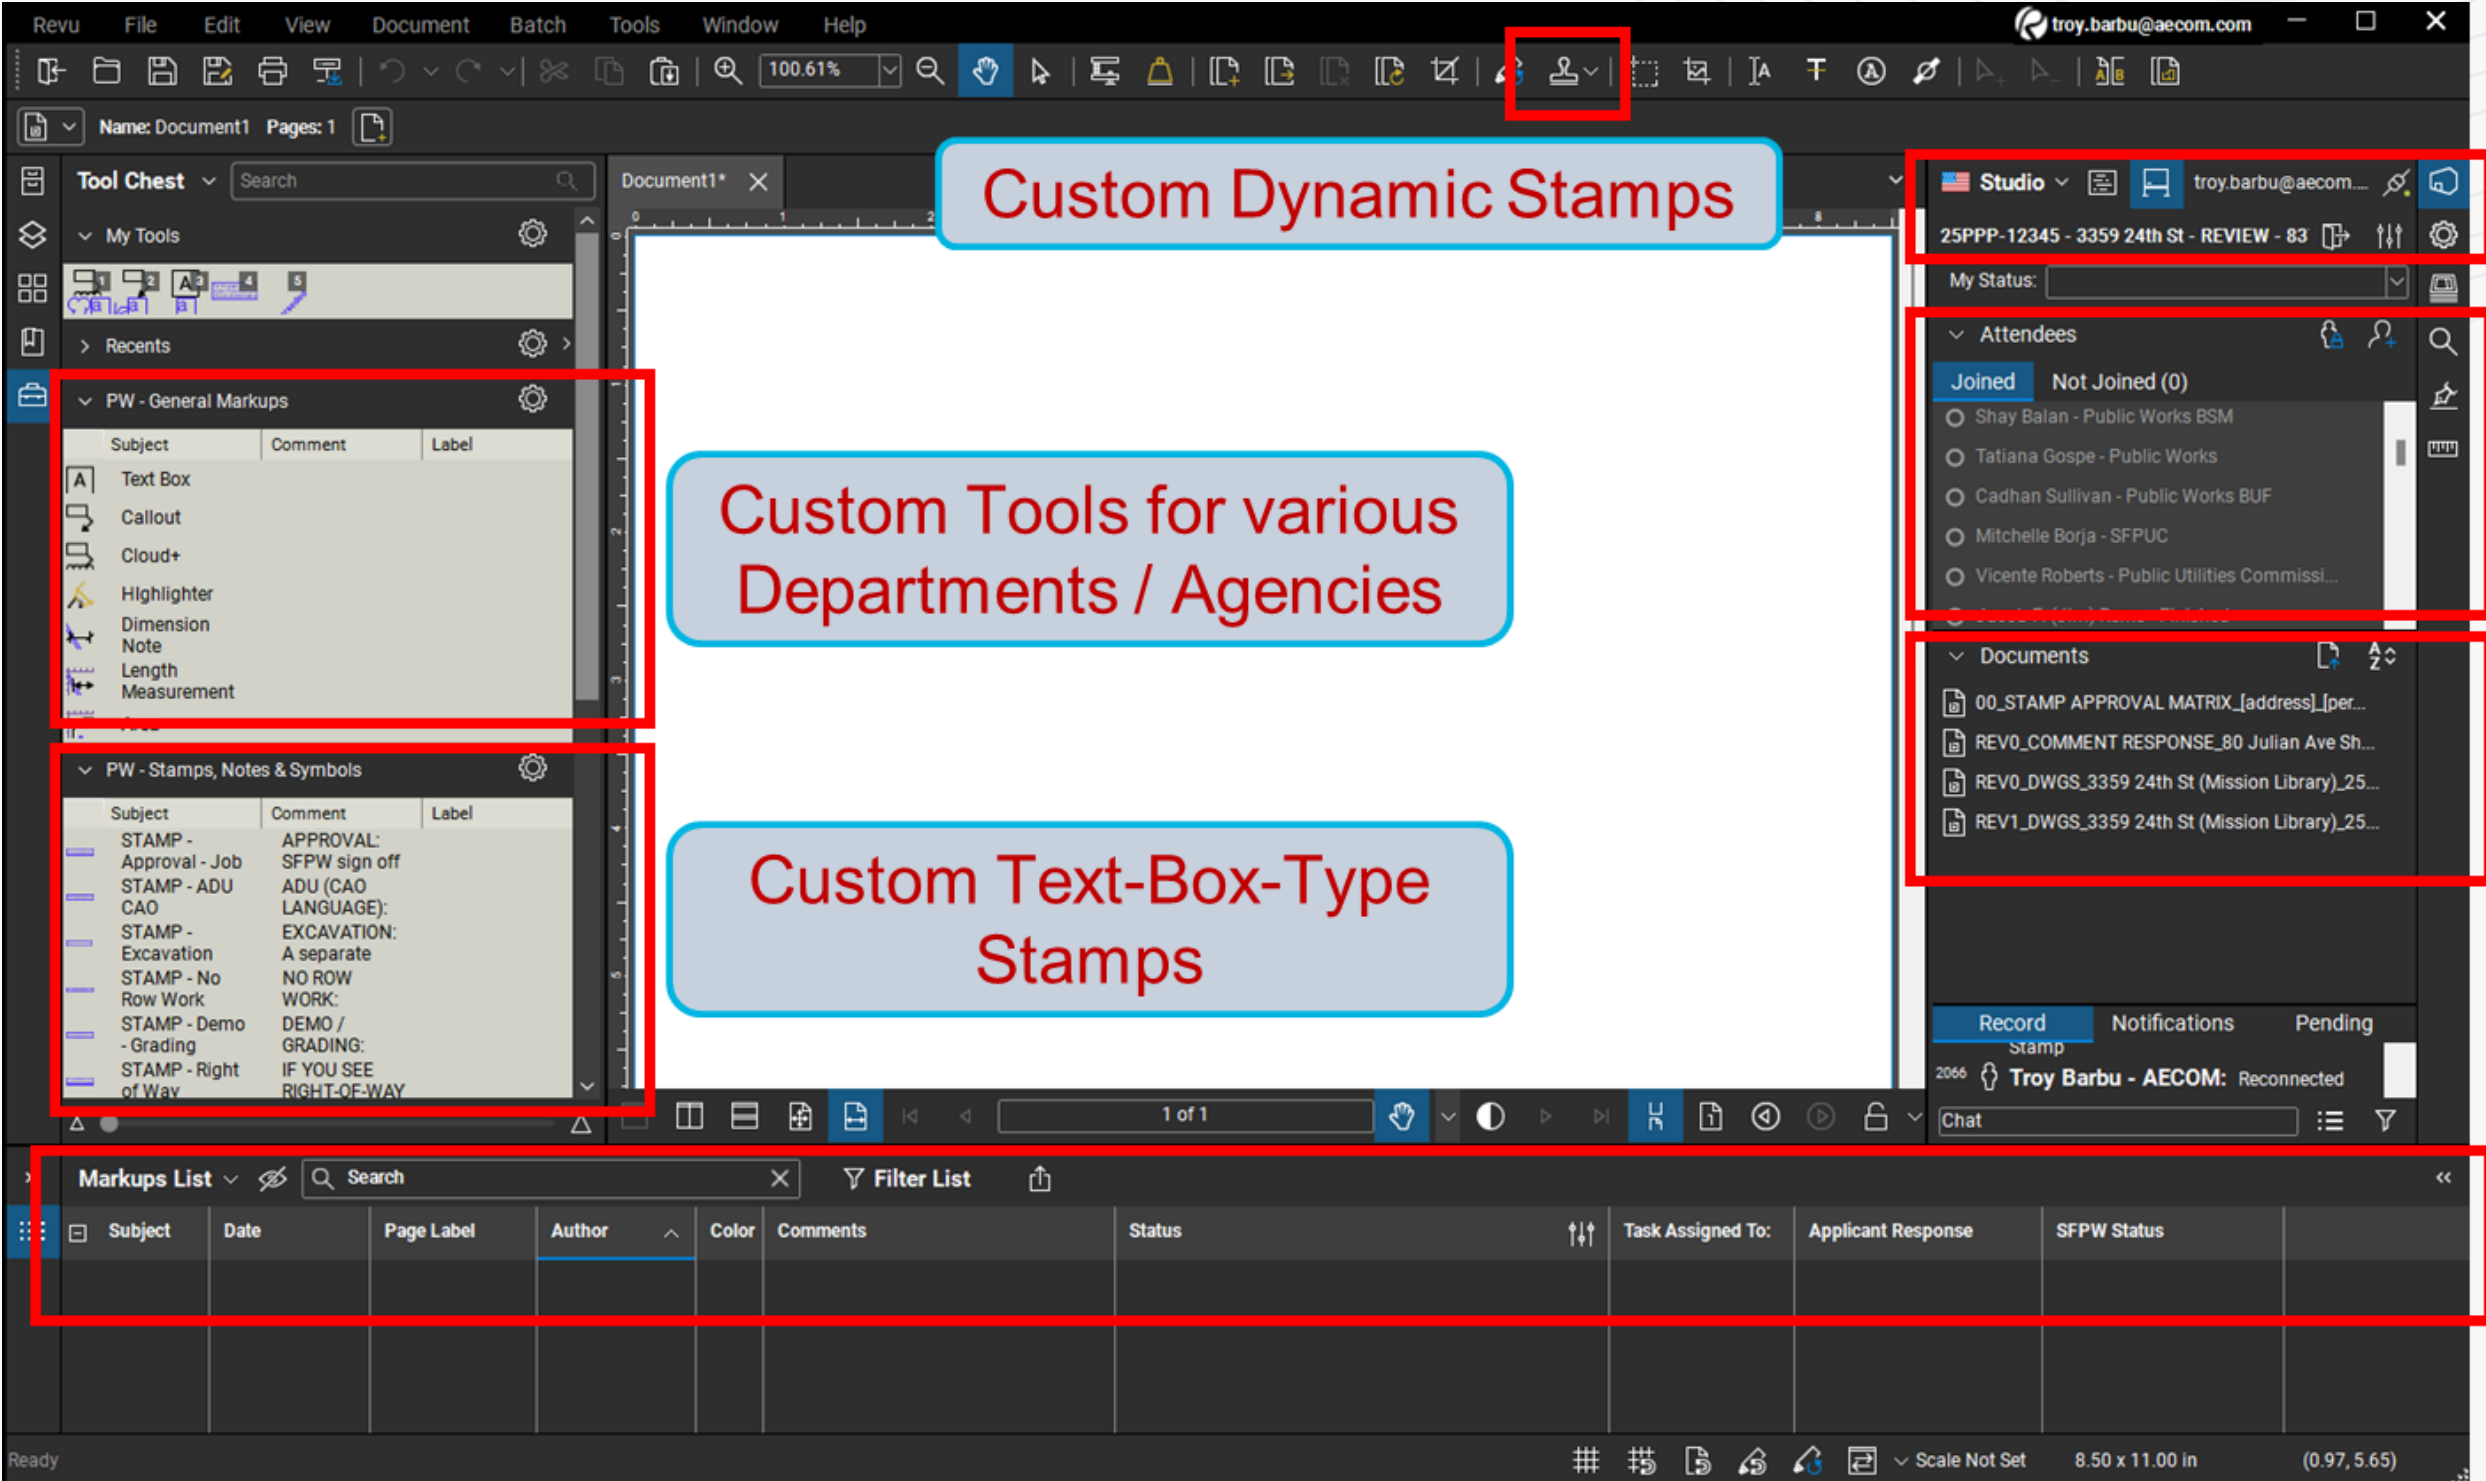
Revu File Edit View Document Batch Tools Window Help

troy.barbu@aecom.com

100.61%

Name: Document1 Pages: 1

Tool Chest Search

My Tools

Recents

PW - General Markups

| Subject | Comment | Label |
|---|---|---|
| Text Box | | |
| Callout | | |
| Cloud+ | | |
| Highlighter | | |
| Dimension Note | | |
| Length Measurement | | |

PW - Stamps, Notes & Symbols

| Subject | Comment | Label |
|---|---|---|
| STAMP - Approval - Job | APPROVAL: SFPW sign off | |
| STAMP - ADU CAO | ADU (CAO LANGUAGE): | |
| STAMP - Excavation | EXCAVATION: A separate | |
| STAMP - No Row Work | NO ROW WORK: | |
| STAMP - Demo - Grading | DEMO / GRADING: | |
| STAMP - Right of Way | IF YOU SEE RIGHT-OF-WAY | |

Document1*

Custom Dynamic Stamps

Custom Tools for various Departments / Agencies

Custom Text-Box-Type Stamps

1 of 1

Studio troy.barbu@aecom...

25PPP-12345 - 3359 24th St - REVIEW - 83

My Status:

Attendees

Joined Not Joined (0)

Shay Balan - Public Works BSM
Tatiana Gospe - Public Works
Cadhan Sullivan - Public Works BUF
Mitchelle Borja - SFPUC
Vicente Roberts - Public Utilities Commissi...

Documents

00_STAMP APPROVAL MATRIX_[address]_[per...
REV0_COMMENT RESPONSE_80 Julian Ave Sh...
REV0_DWGS_3359 24th St (Mission Library)_25...
REV1_DWGS_3359 24th St (Mission Library)_25...

Record Notifications Pending

Stamp

2066 Troy Barbu - AECOM: Reconnected

Chat

Markups List Search Filter List

| Subject | Date | Page Label | Author | Color | Comments | Status | Task Assigned To: | Applicant Response | SFPW Status |
|---|---|---|---|---|---|---|---|---|---|

Ready Scale Not Set 8.50 x 11.00 in (0.97, 5.65)